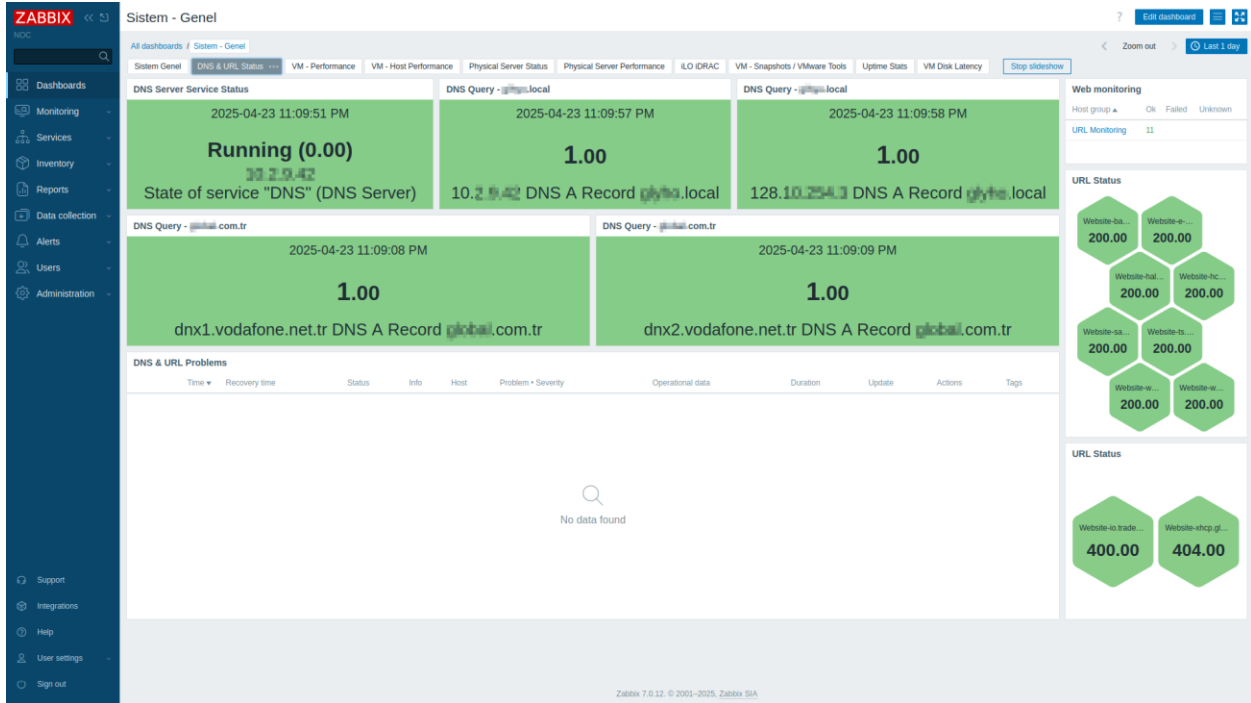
ZABBIX
NOC

Dashboards
Monitoring
Services
Inventory
Reports
Data collection
Alerts
Users
Administration

Support
Integrations
Help
User settings
Sign out

Sistem - Genel

Edit dashboard

All dashboards / Sistem - Genel

Zoom out
Last 1 day

Sistem Genel | DNS & URL Status | VM - Performance | VM - Host Performance | Physical Server Status | Physical Server Performance | iLO iDRAC | VM - Snapshots / VMware Tools | Uptime Stats | VM Disk Latency | Stop slideshow

DNS Server Service Status
2025-04-23 11:09:51 PM
Running (0.00)
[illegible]
State of service "DNS" (DNS Server)

DNS Query - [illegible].local
2025-04-23 11:09:57 PM
1.00
10.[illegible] DNS A Record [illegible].local

DNS Query - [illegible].local
2025-04-23 11:09:58 PM
1.00
128.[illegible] DNS A Record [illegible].local

DNS Query - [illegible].com.tr
2025-04-23 11:09:08 PM
1.00
dnx1.vodafone.net.tr DNS A Record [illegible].com.tr

DNS Query - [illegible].com.tr
2025-04-23 11:09:09 PM
1.00
dnx2.vodafone.net.tr DNS A Record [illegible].com.tr

DNS & URL Problems
Time ▾ | Recovery time | Status | Info | Host | Problem • Severity | Operational data | Duration | Update | Actions | Tags

No data found

Web monitoring
| Host group ▴ | Ok | Failed | Unknown |
|---|---|---|---|
| URL Monitoring | 11 | | |

URL Status
Website-ba... 200.00
Website-e-... 200.00
Website-hal... 200.00
Website-hc... 200.00
Website-sa... 200.00
Website-ts.... 200.00
Website-w... 200.00
Website-w... 200.00

URL Status
Website-io.trade... 400.00
Website-xhcp.gl... 404.00

Zabbix 7.0.12. © 2001–2025, Zabbix SIA